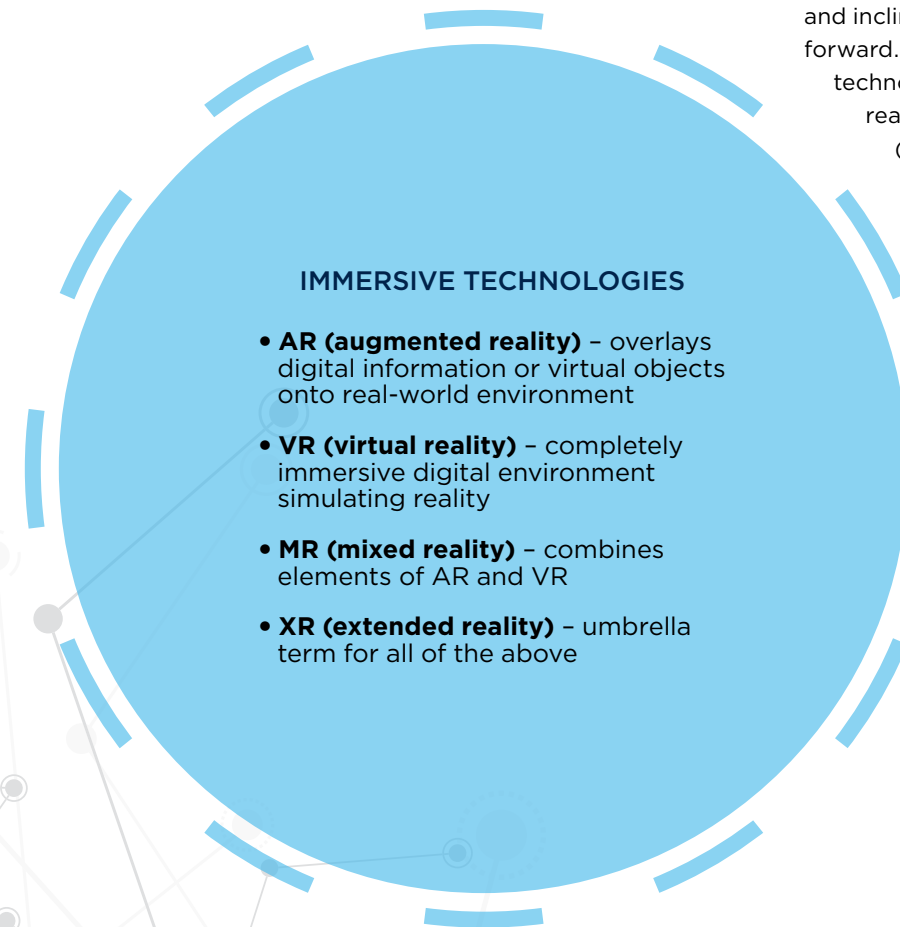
and incli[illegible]
forward. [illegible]
techn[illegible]
rea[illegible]
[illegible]

IMMERSIVE TECHNOLOGIES

• **AR (augmented reality)** – overlays digital information or virtual objects onto real-world environment

• **VR (virtual reality)** – completely immersive digital environment simulating reality

• **MR (mixed reality)** – combines elements of AR and VR

• **XR (extended reality)** – umbrella term for all of the above